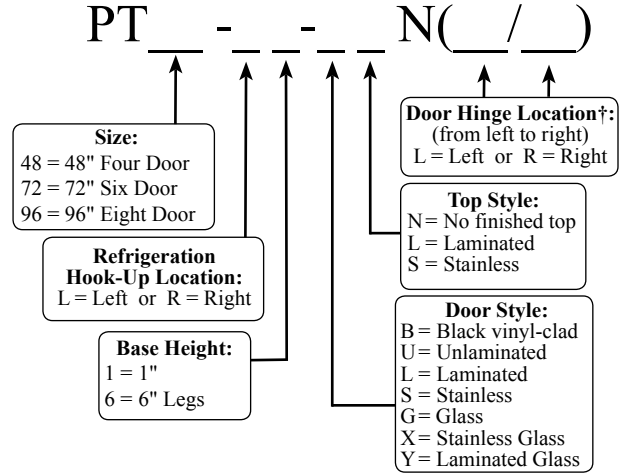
PT__ - _ _ - _ _ N(__/__)

Size:
48 = 48" Four Door
72 = 72" Six Door
96 = 96" Eight Door

Refrigeration Hook-Up Location:
L = Left or R = Right

Base Height:
1 = 1"
6 = 6" Legs

Door Hinge Location†:
(from left to right)
L = Left or R = Right

Top Style:
N = No finished top
L = Laminated
S = Stainless

Door Style:
B = Black vinyl-clad
U = Unlaminated
L = Laminated
S = Stainless
G = Glass
X = Stainless Glass
Y = Laminated Glass